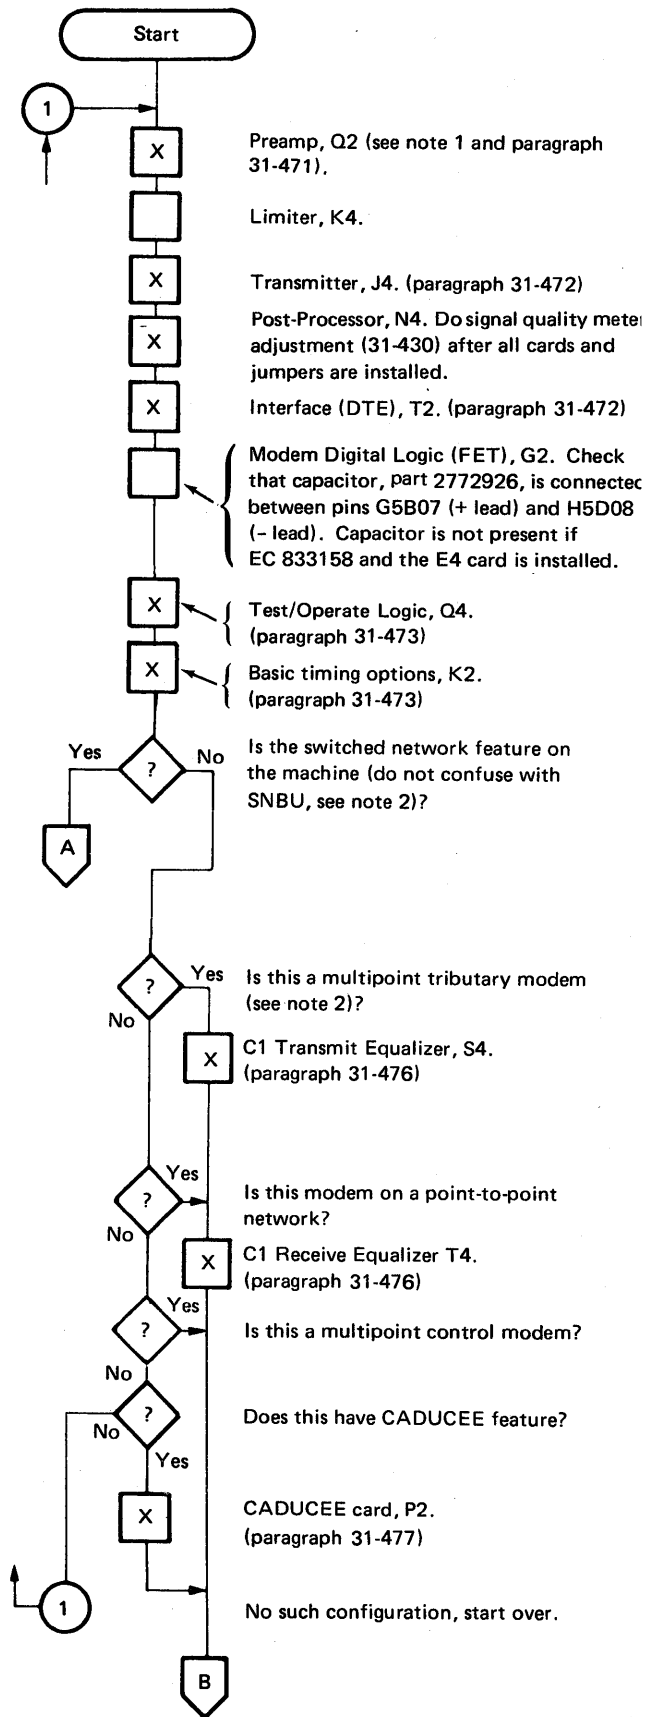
Start

1

X

Preamp, Q2 (see note 1 and paragraph 31-471).

Limiter, K4.

X

Transmitter, J4. (paragraph 31-472)

X

Post-Processor, N4. Do signal quality mete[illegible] adjustment (31-430) after all cards and jumpers are installed.

X

Interface (DTE), T2. (paragraph 31-472)

Modem Digital Logic (FET), G2. Check that capacitor, part 2772926, is connecte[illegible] between pins G5B07 (+ lead) and H5D08 (- lead). Capacitor is not present if EC 833158 and the E4 card is installed.

X

Test/Operate Logic, Q4. (paragraph 31-473)

X

Basic timing options, K2. (paragraph 31-473)

Yes ? No

Is the switched network feature on the machine (do not confuse with SNBU, see note 2)?

A

? Yes

No

Is this a multipoint tributary modem (see note 2)?

X

C1 Transmit Equalizer, S4. (paragraph 31-476)

Yes ?

No

Is this modem on a point-to-point network?

X

C1 Receive Equalizer T4. (paragraph 31-476)

Yes ?

No

Is this a multipoint control modem?

No ?

Yes

Does this have CADUCEE feature?

X

CADUCEE card, P2. (paragraph 31-477)

1

No such configuration, start over.

B